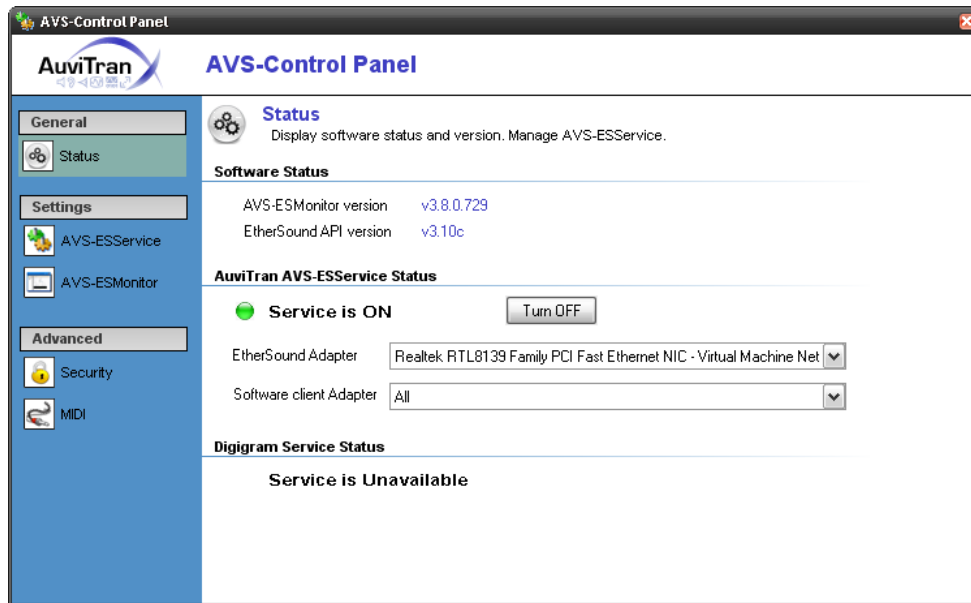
AVS-Control Panel

AuviTran

AVS-Control Panel

General

Status

Settings

AVS-ESService

AVS-ESMonitor

Advanced

Security

MIDI

Status

Display software status and version. Manage AVS-ESService.

Software Status

AVS-ESMonitor version v3.8.0.729

EtherSound API version v3.10c

AuviTran AVS-ESService Status

Service is ON

Turn OFF

EtherSound Adapter Realtek RTL8139 Family PCI Fast Ethernet NIC - Virtual Machine Net

Software client Adapter All

Digigram Service Status

Service is Unavailable